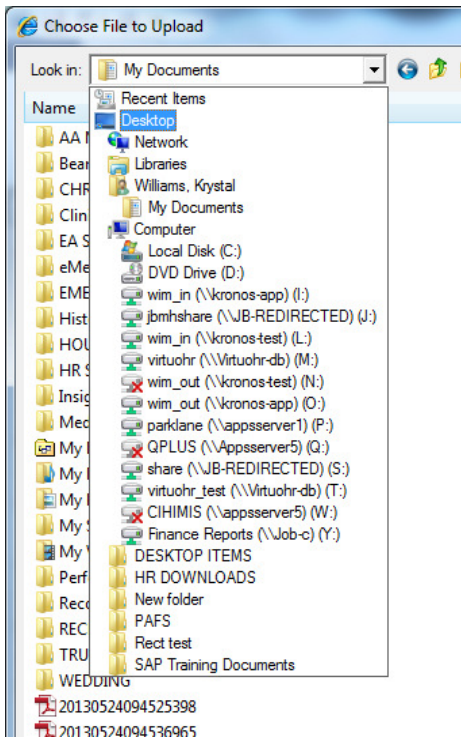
Choose File to Upload

Look in: My Documents

Name

AA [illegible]
Bea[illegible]
CHR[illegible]
Clin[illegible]
EA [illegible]
eMe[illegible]
EME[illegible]
Hist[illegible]
HOU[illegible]
HR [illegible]
Insig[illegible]
Med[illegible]
My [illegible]
My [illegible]
My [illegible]
My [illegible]
My V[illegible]
Perf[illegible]
Reco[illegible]
REC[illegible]
TRU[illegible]
WEDDING
20130524094525398
20130524094536965

Recent Items
Desktop
Network
Libraries
Williams, Krystal
My Documents
Computer
Local Disk (C:)
DVD Drive (D:)
wim_in (\\kronos-app) (I:)
jbmhshare (\\JB-REDIRECTED) (J:)
wim_in (\\kronos-test) (L:)
virtuohr (\\Virtuohr-db) (M:)
wim_out (\\kronos-test) (N:)
wim_out (\\kronos-app) (O:)
parklane (\\appsserver1) (P:)
QPLUS (\\Appsserver5) (Q:)
share (\\JB-REDIRECTED) (S:)
virtuohr_test (\\Virtuohr-db) (T:)
CIHIMIS (\\appsserver5) (W:)
Finance Reports (\\Job-c) (Y:)
DESKTOP ITEMS
HR DOWNLOADS
New folder
PAFS
Rect test
SAP Training Documents